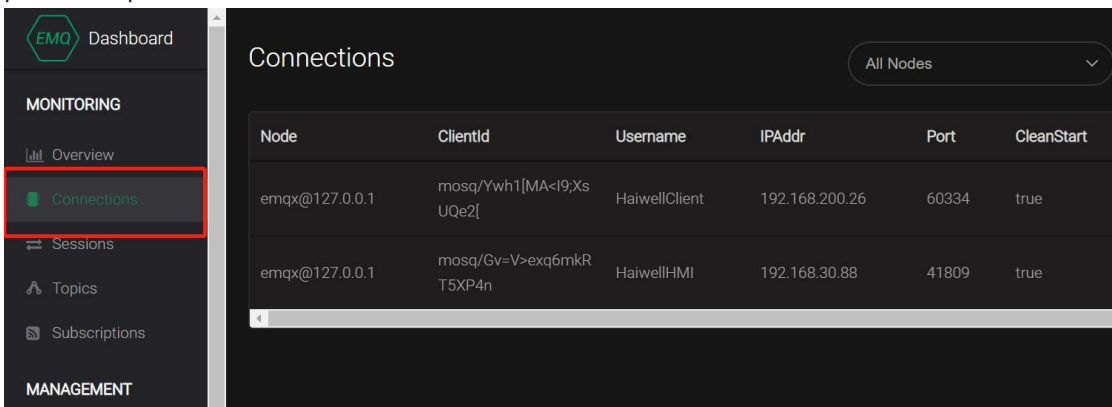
EMQ Dashboard

MONITORING

Overview

Connections

Sessions

Topics

Subscriptions

MANAGEMENT

Connections

All Nodes

| Node | ClientId | Username | IPAddr | Port | CleanStart |
|---|---|---|---|---|---|
| emqx@127.0.0.1 | mosq/Ywh1[MA<I9;XsUQe2[ | HaiwellClient | 192.168.200.26 | 60334 | true |
| emqx@127.0.0.1 | mosq/Gv=V>exq6mkRT5XP4n | HaiwellHMI | 192.168.30.88 | 41809 | true |